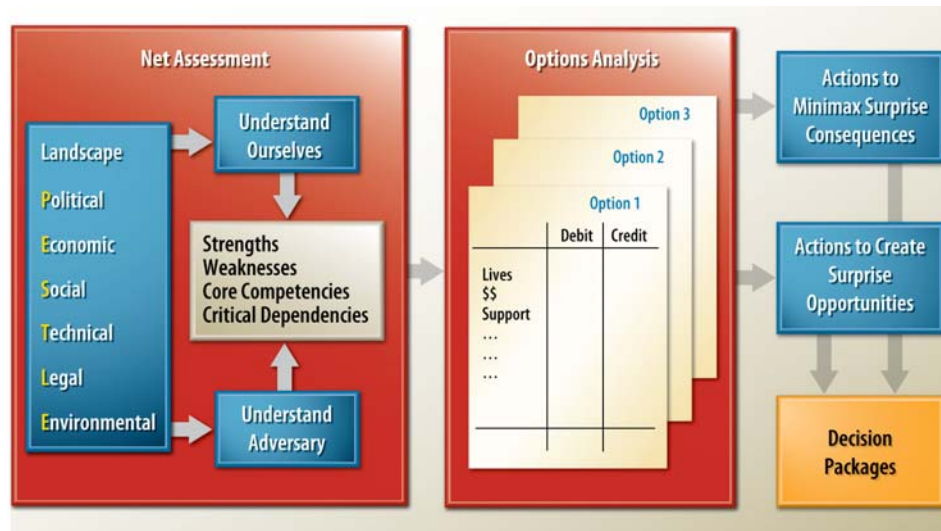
Net Assessment

Landscape
Political
Economic
Social
Technical
Legal
Environmental

Understand Ourselves

Strengths
Weaknesses
Core Competencies
Critical Dependencies

Understand Adversary

Options Analysis

Option 3
Option 2
Option 1

|  | Debit | Credit |
|---|---|---|
| Lives<br>$$<br>Support<br>…<br>…<br>… |  |  |
|  |  |  |

Actions to Minimax Surprise Consequences

Actions to Create Surprise Opportunities

Decision Packages